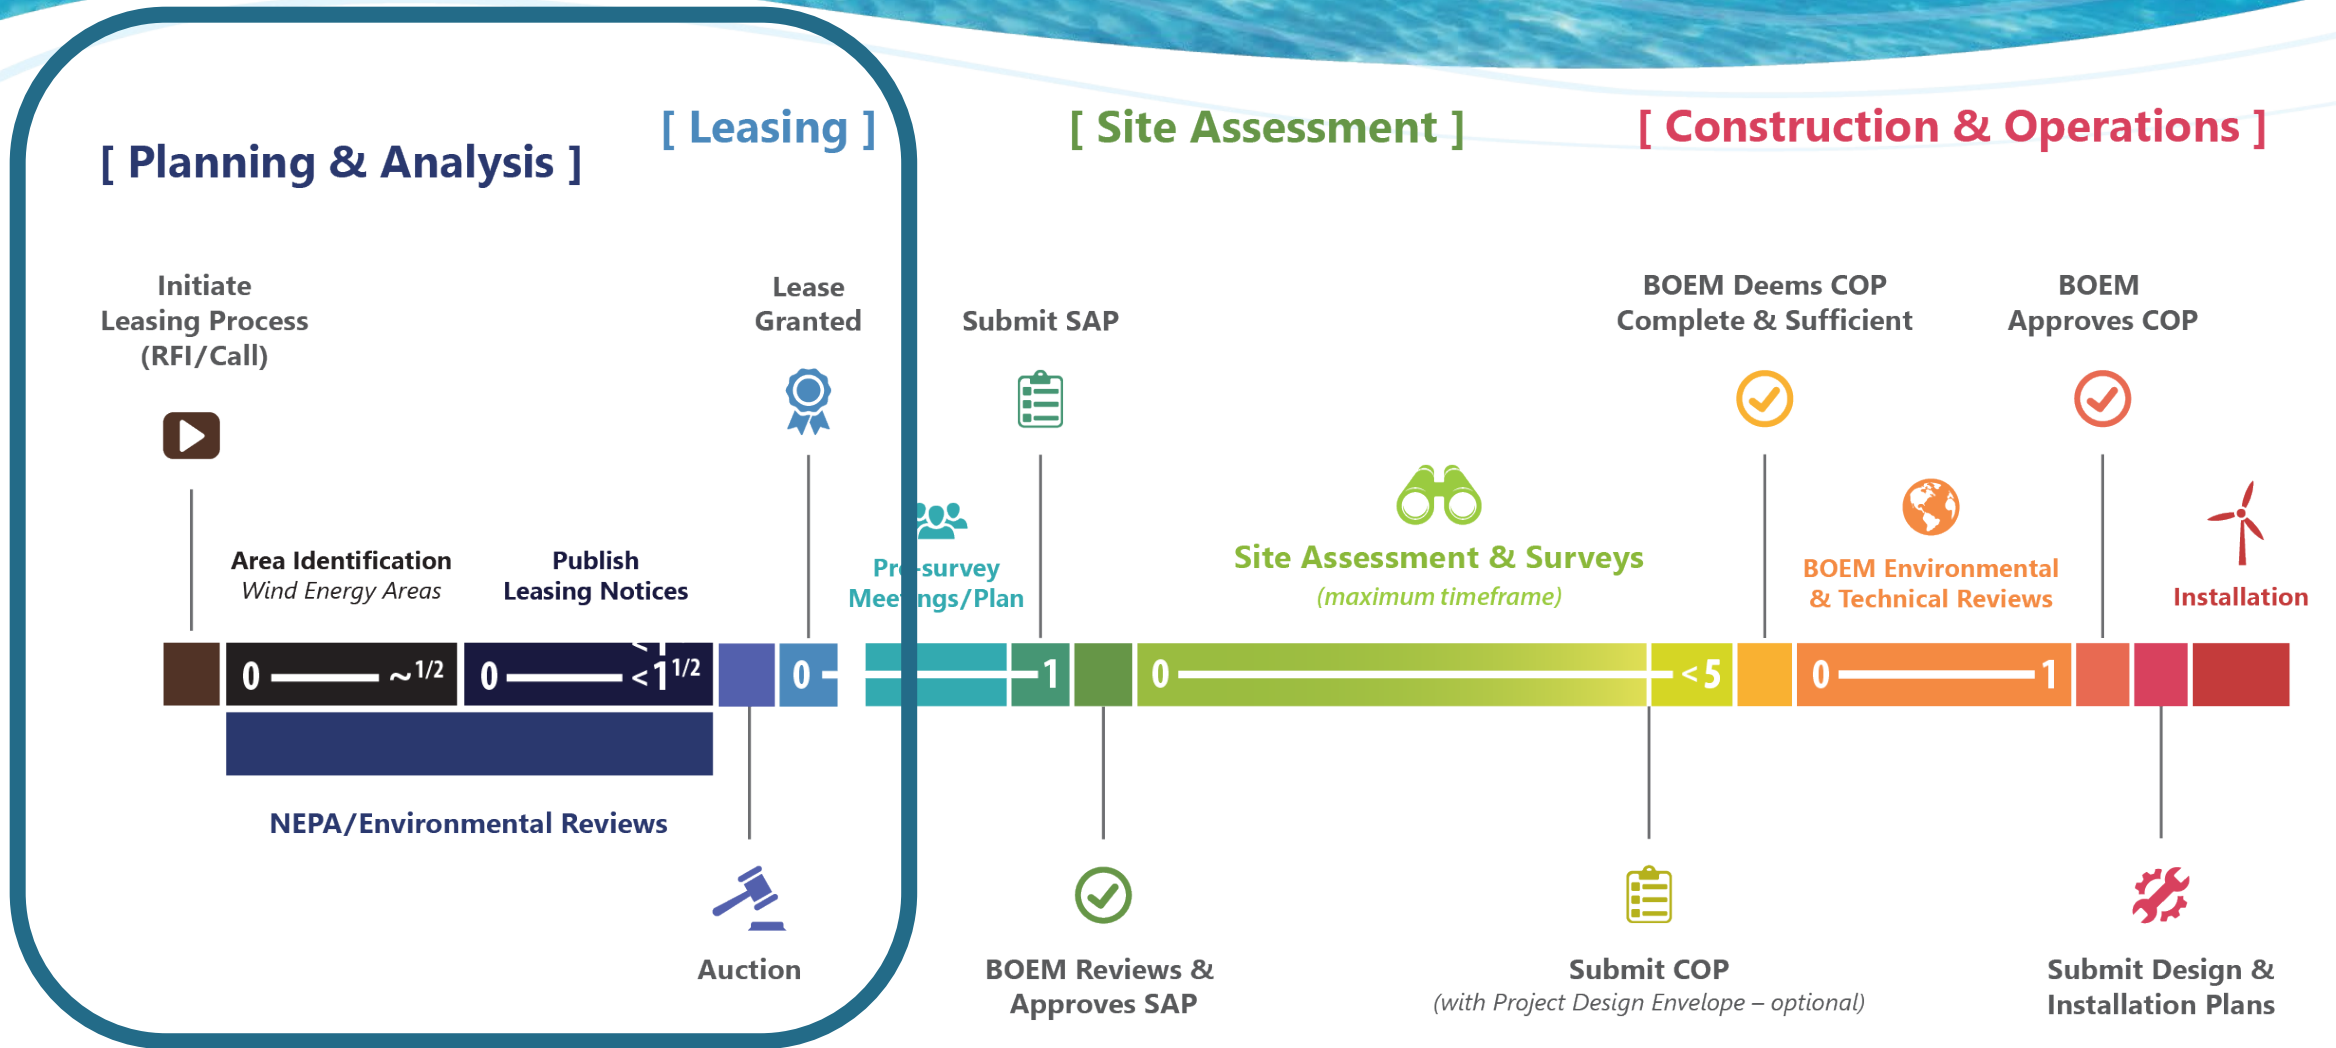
[ Planning & Analysis ]

[ Leasing ]

[ Site Assessment ]

[ Construction & Operations ]

Initiate Leasing Process (RFI/Call)

Lease Granted

Submit SAP

BOEM Deems COP Complete & Sufficient

BOEM Approves COP

Area Identification
*Wind Energy Areas*

Publish Leasing Notices

Pre-survey Meetings/Plan

Site Assessment & Surveys
*(maximum timeframe)*

BOEM Environmental & Technical Reviews

Installation

0 —— ~1/2

0 —— < 1 1/2

0 -

1

0 —— < 5

0 —— 1

NEPA/Environmental Reviews

Auction

BOEM Reviews & Approves SAP

Submit COP
*(with Project Design Envelope – optional)*

Submit Design & Installation Plans